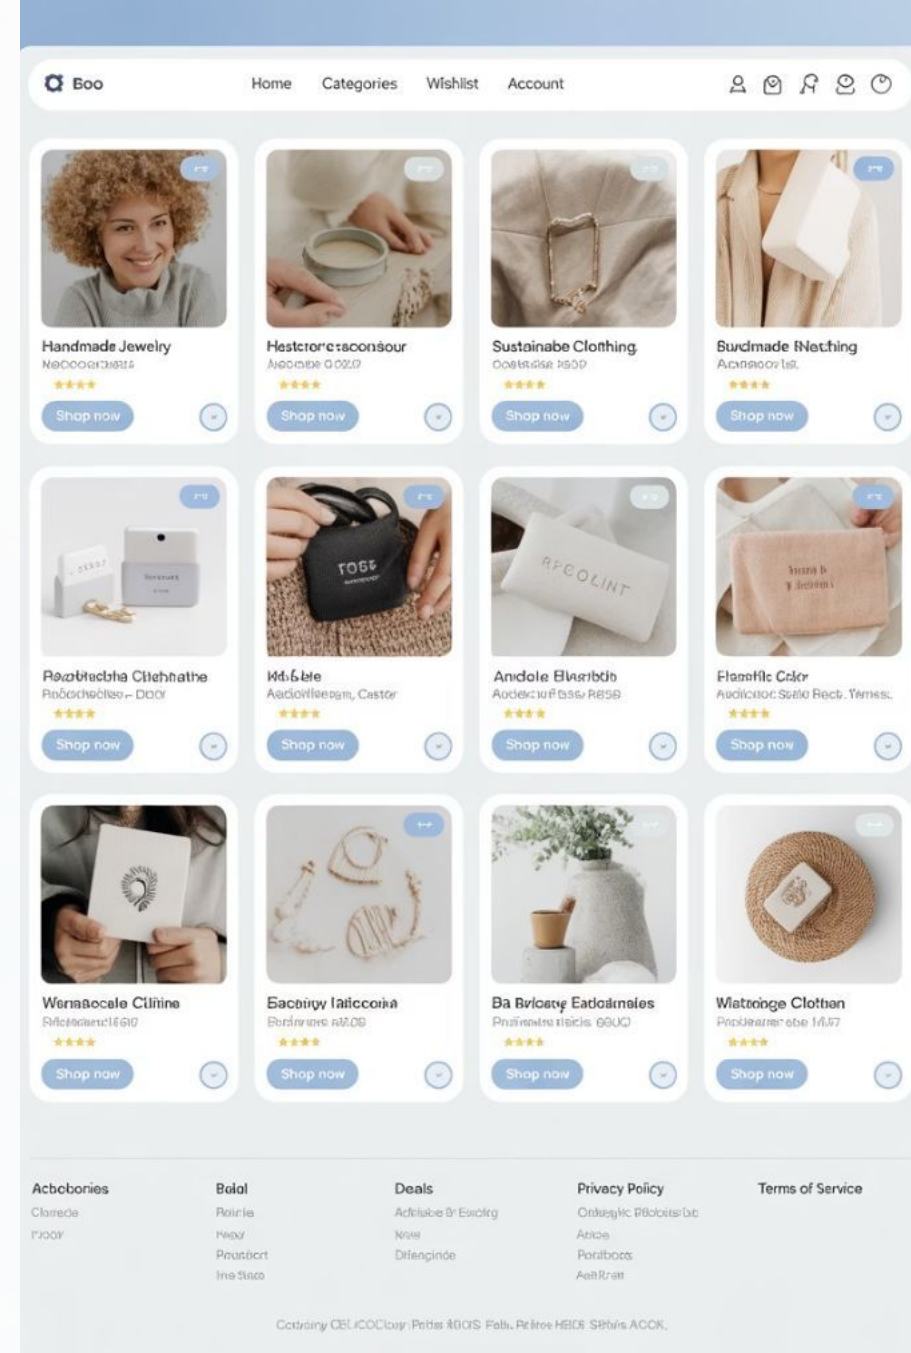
Boo

Home Categories Wishlist Account

Handmade Jewelry
Neooocrtsats
★★★★
Shop now

Hestcrorc:aconsour
Asocinbe 0020
★★★★
Shop now

Sustainabe Clothing
Oostasise R630
★★★★
Shop now

Bucdmade Neching
Acnsoocrtst
★★★★
Shop now

Roobtechha Clichnathe
Rnöocheclise – Door
★★★★
Shop now

Kdsbie
Aadionleeam, Castor
★★★★
Shop now

Andole Ehsrbtib
Aodecruif tsse R656
★★★★
Shop now

Elosffic Calor
Aodicrtoc Ssalo Rect. Yemest.
★★★★
Shop now

Wenaacole Clitine
Rrlcesteanct1660
★★★★
Shop now

Eacoiryy Iaiccoika
Ecranrnere ral08
★★★★
Shop now

Ba Bvlocty Eadoinneles
Pnühnestetlacis 680Q
★★★★
Shop now

Wlatooge Clothen
Ppodeanrer ebe 1407
★★★★
Shop now

Acboconies
Clorrede
Pooor

Bolol
Rcirie
Heoy
Prcutocrt
Ino Sssco

Deals
Acfciabe & Esolrg
Now
Dfiengincle

Privacy Policy
Ocheegic Pbobotstibb
Atioe
Porlbocs
AetRran

Terms of Service

Cotroiny CEUCOCIoay Pritss 4OCIS Fals. Rcliroe HBCE Sthirs ACOK.